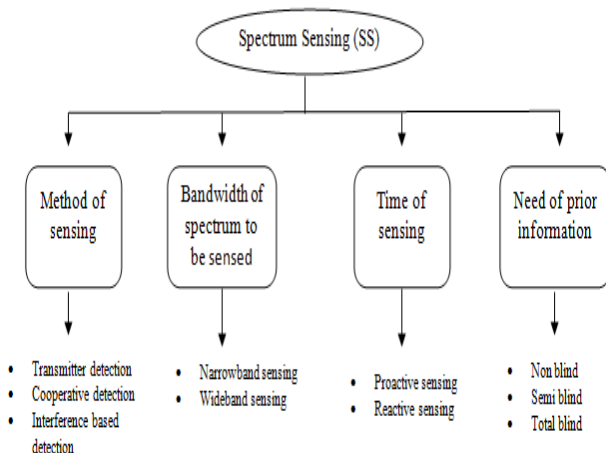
Spectrum Sensing (SS)

Method of sensing

Bandwidth of spectrum to be sensed

Time of sensing

Need of prior information

- Transmitter detection
- Cooperative detection
- Interference based detection

- Narrowband sensing
- Wideband sensing

- Proactive sensing
- Reactive sensing

- Non blind
- Semi blind
- Total blind